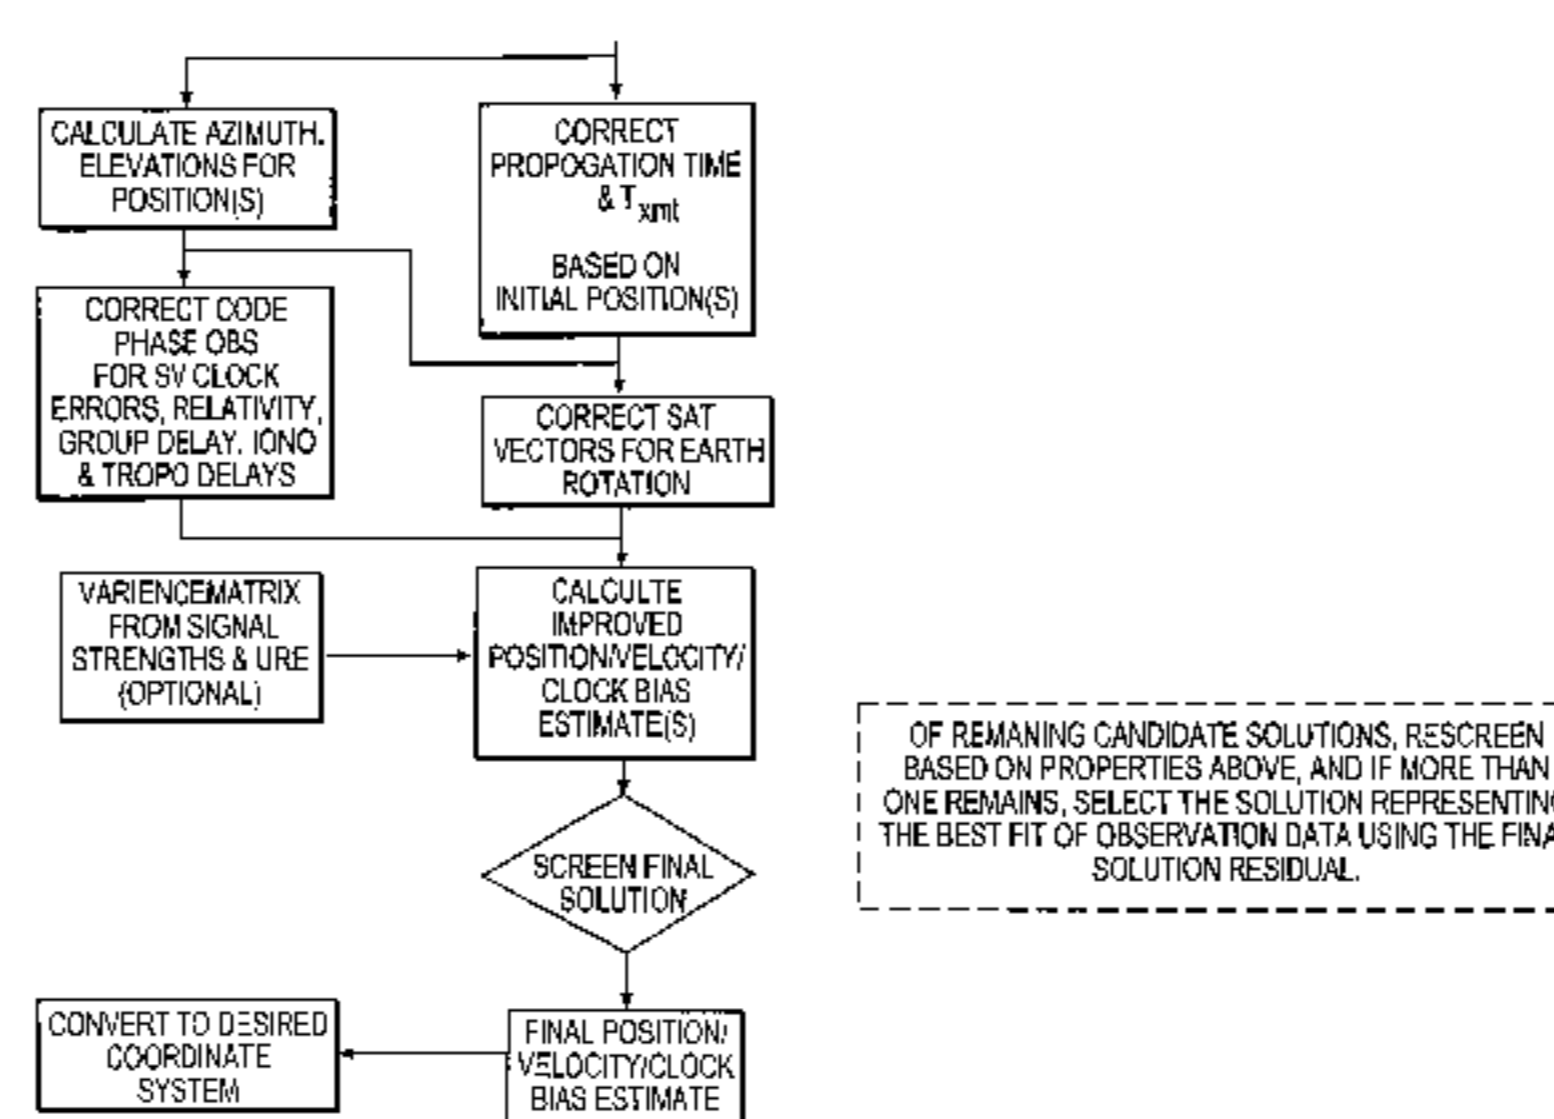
CALCULATE AZIMUTH. ELEVATIONS FOR POSITION(S)

CORRECT PROPOGATION TIME & $T_{xmt}$

BASED ON INITIAL POSITION(S)

CORRECT CODE PHASE OBS FOR SV CLOCK ERRORS, RELATIVITY, GROUP DELAY. IONO & TROPO DELAYS

CORRECT SAT VECTORS FOR EARTH ROTATION

VARIENCEMATRIX FROM SIGNAL STRENGTHS & URE (OPTIONAL)

CALCULTE IMPROVED POSITION/VELOCITY/ CLOCK BIAS ESTIMATE(S)

OF REMANING CANDIDATE SOLUTIONS, RESCREEN BASED ON PROPERTIES ABOVE, AND IF MORE THAN ONE REMAINS, SELECT THE SOLUTION REPRESENTIN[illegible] THE BEST FIT OF OBSERVATION DATA USING THE FINA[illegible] SOLUTION RESIDUAL.

SCREEN FINAL SOLUTION

CONVERT TO DESIRED COORDINATE SYSTEM

FINAL POSITION/ VELOCITY/CLOCK BIAS ESTIMATE